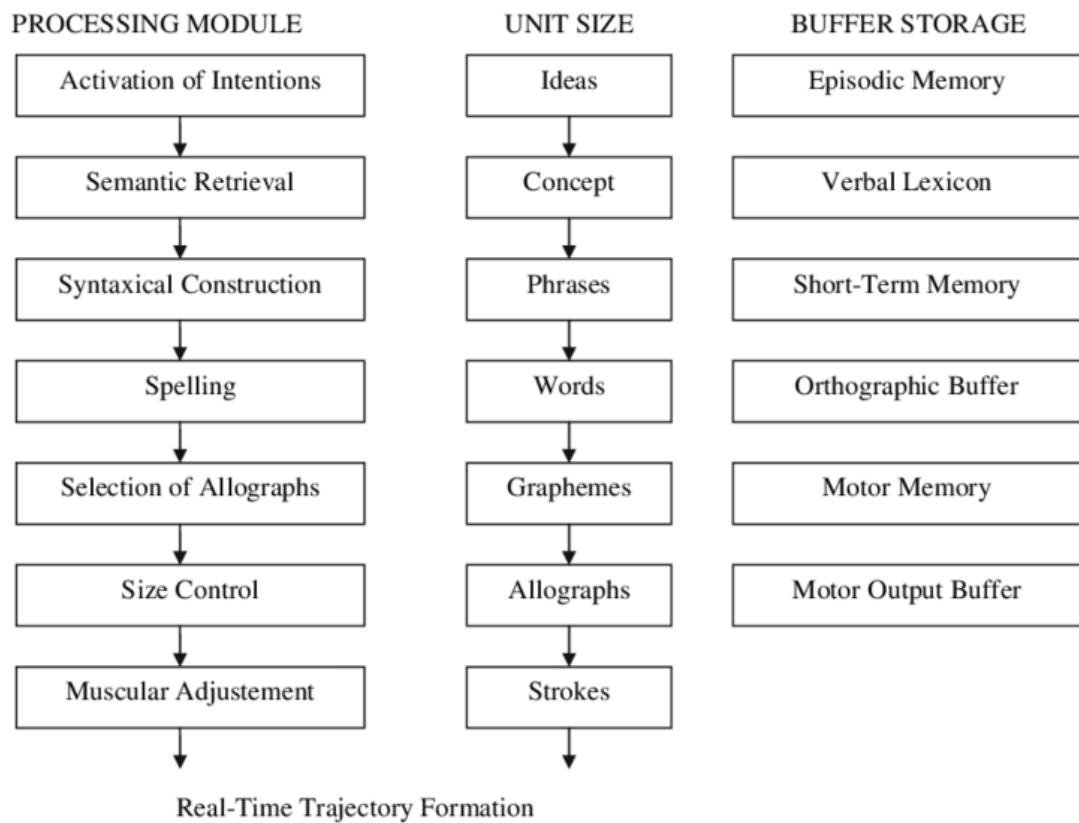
PROCESSING MODULE

Activation of Intentions

Semantic Retrieval

Syntaxical Construction

Spelling

Selection of Allographs

Size Control

Muscular Adjustement

UNIT SIZE

Ideas

Concept

Phrases

Words

Graphemes

Allographs

Strokes

BUFFER STORAGE

Episodic Memory

Verbal Lexicon

Short-Term Memory

Orthographic Buffer

Motor Memory

Motor Output Buffer

Real-Time Trajectory Formation